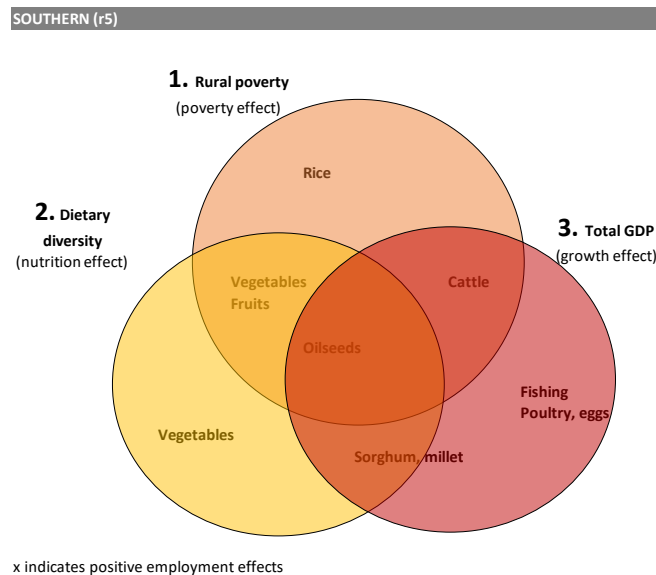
SOUTHERN (r5)

1. Rural poverty
(poverty effect)

2. Dietary diversity
(nutrition effect)

3. Total GDP
(growth effect)

Rice

Vegetables
Fruits

Cattle

Oilseeds

Fishing
Poultry, eggs

Vegetables

Sorghum, millet

x indicates positive employment effects